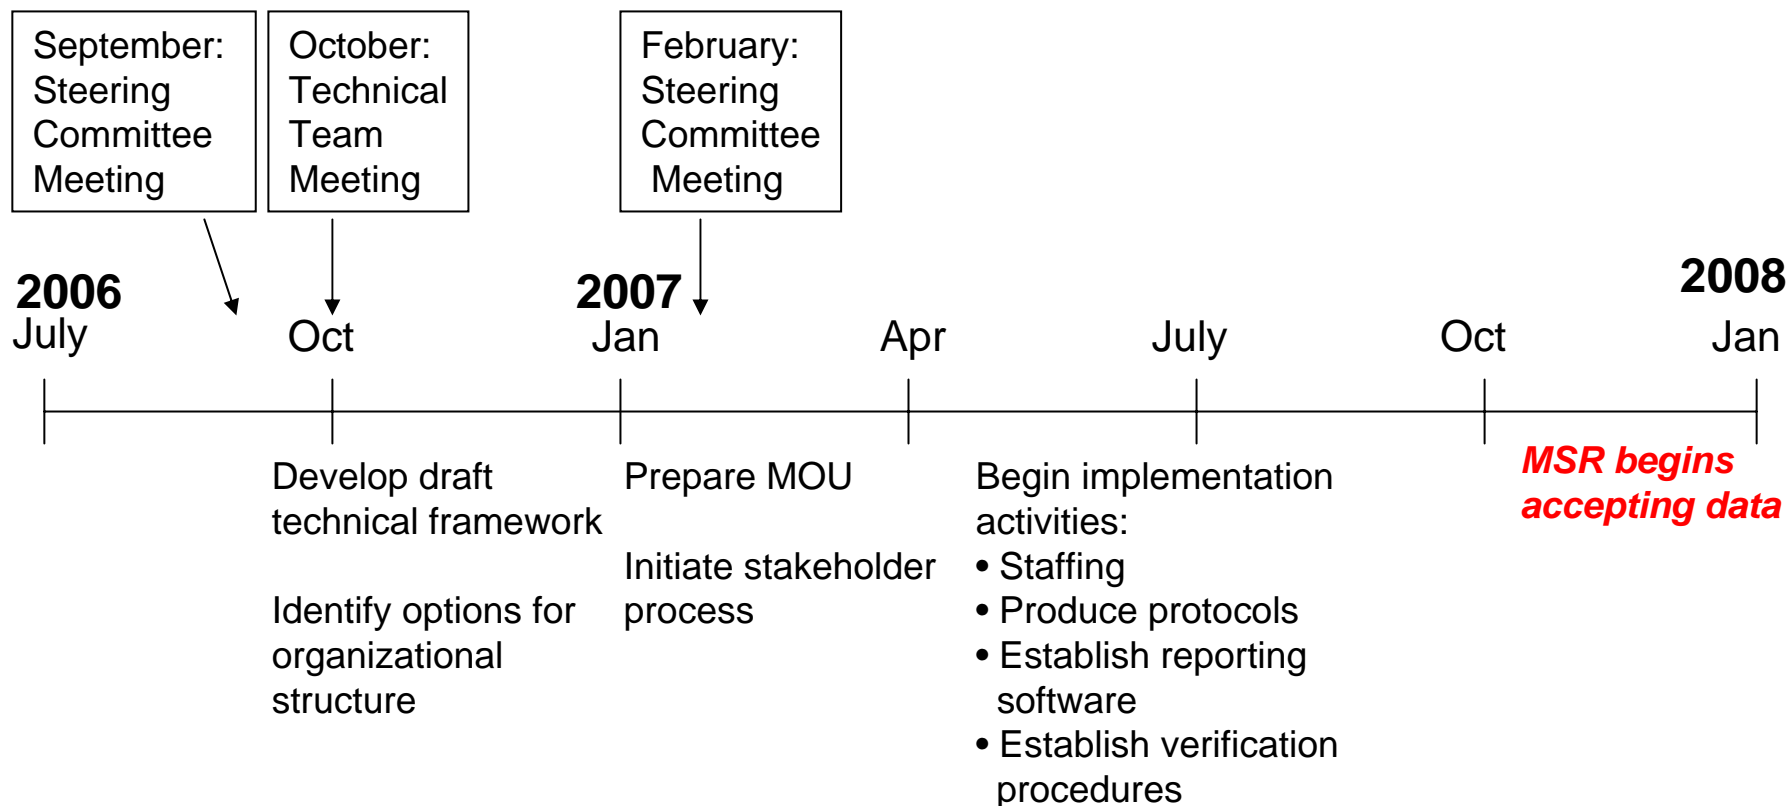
September: Steering Committee Meeting

October: Technical Team Meeting

February: Steering Committee Meeting

2006
July

Oct

2007
Jan

Apr

July

Oct

2008
Jan

Develop draft technical framework

Identify options for organizational structure

Prepare MOU

Initiate stakeholder process

Begin implementation activities:
• Staffing
• Produce protocols
• Establish reporting software
• Establish verification procedures

MSR begins accepting data